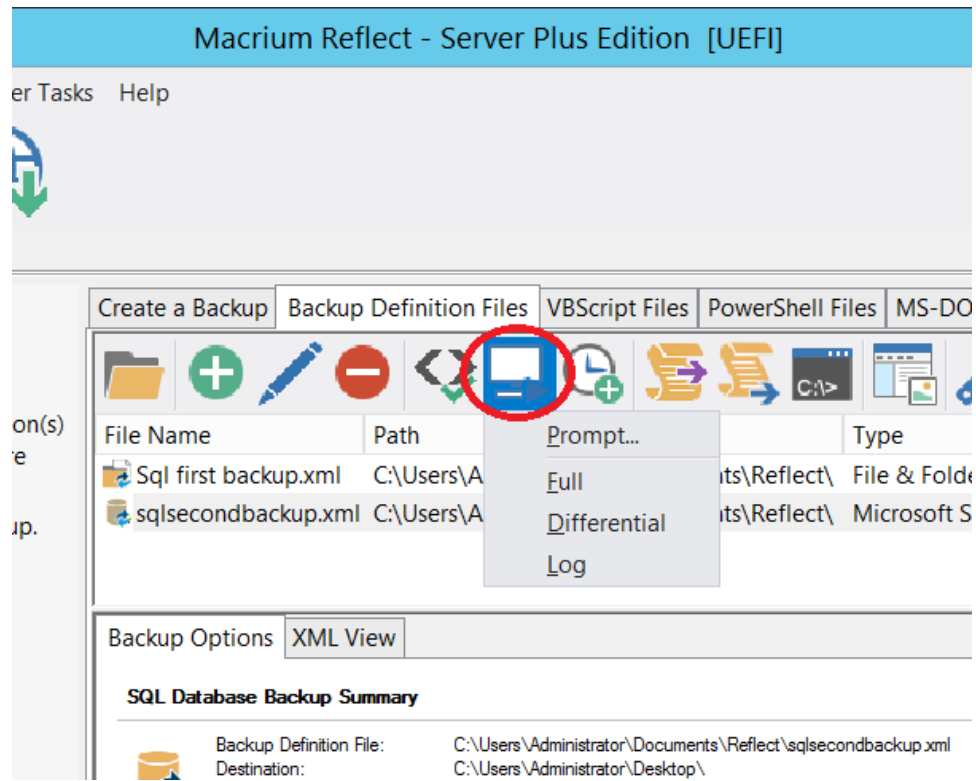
Macrium Reflect - Server Plus Edition [UEFI]

er Tasks Help

Create a Backup | Backup Definition Files | VBScript Files | PowerShell Files | MS-DO

on(s)
e
up.

| File Name | Path | | Type |
|---|---|---|---|
| Sql first backup.xml | C:\Users\A | nts\Reflect\ | File & Folde |
| sqlsecondbackup.xml | C:\Users\A | nts\Reflect\ | Microsoft S |

C:\>

Prompt...
Full
Differential
Log

Backup Options | XML View

SQL Database Backup Summary

Backup Definition File: C:\Users\Administrator\Documents\Reflect\sqlsecondbackup.xml
Destination: C:\Users\Administrator\Desktop\